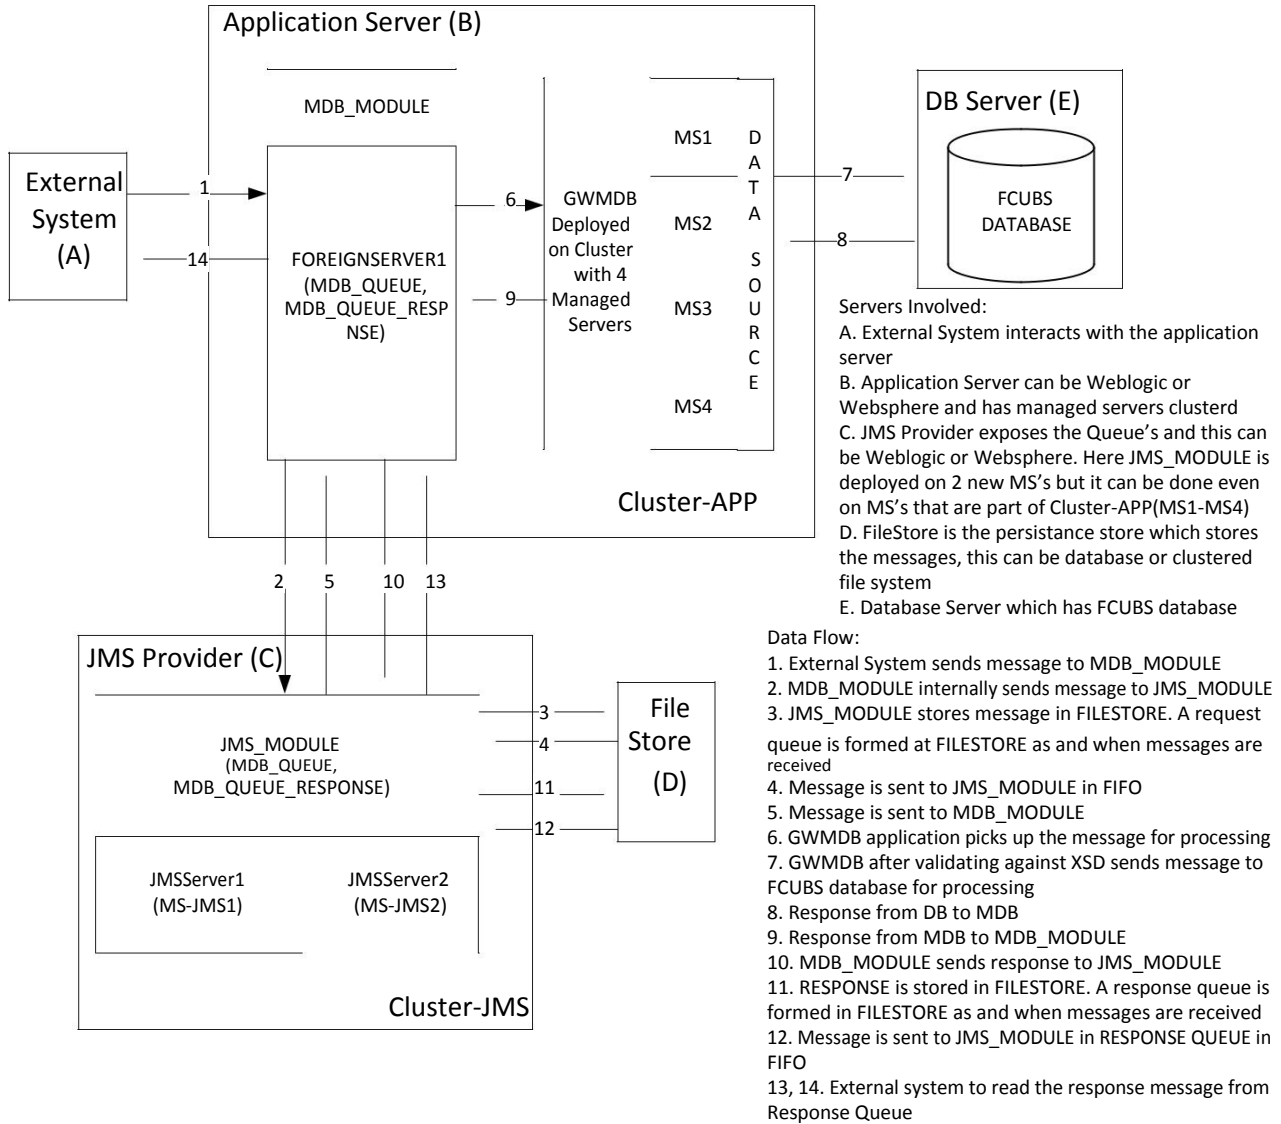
Application Server (B)

MDB_MODULE

External System (A)

1

14

FOREIGNSERVER1 (MDB_QUEUE, MDB_QUEUE_RESPNSE)

6

9

GWMDB Deployed on Cluster with 4 Managed Servers

MS1

MS2

MS3

MS4

D A T A S O U R C E

7

8

DB Server (E)

FCUBS DATABASE

Cluster-APP

Servers Involved:
A. External System interacts with the application server
B. Application Server can be Weblogic or Websphere and has managed servers clusterd
C. JMS Provider exposes the Queue's and this can be Weblogic or Websphere. Here JMS_MODULE is deployed on 2 new MS's but it can be done even on MS's that are part of Cluster-APP(MS1-MS4)
D. FileStore is the persistance store which stores the messages, this can be database or clustered file system
E. Database Server which has FCUBS database

2

5

10

13

JMS Provider (C)

JMS_MODULE (MDB_QUEUE, MDB_QUEUE_RESPONSE)

3

4

11

12

File Store (D)

JMSServer1 (MS-JMS1)

JMSServer2 (MS-JMS2)

Cluster-JMS

Data Flow:
1. External System sends message to MDB_MODULE
2. MDB_MODULE internally sends message to JMS_MODULE
3. JMS_MODULE stores message in FILESTORE. A request queue is formed at FILESTORE as and when messages are received
4. Message is sent to JMS_MODULE in FIFO
5. Message is sent to MDB_MODULE
6. GWMDB application picks up the message for processing
7. GWMDB after validating against XSD sends message to FCUBS database for processing
8. Response from DB to MDB
9. Response from MDB to MDB_MODULE
10. MDB_MODULE sends response to JMS_MODULE
11. RESPONSE is stored in FILESTORE. A response queue is formed in FILESTORE as and when messages are received
12. Message is sent to JMS_MODULE in RESPONSE QUEUE in FIFO
13, 14. External system to read the response message from Response Queue